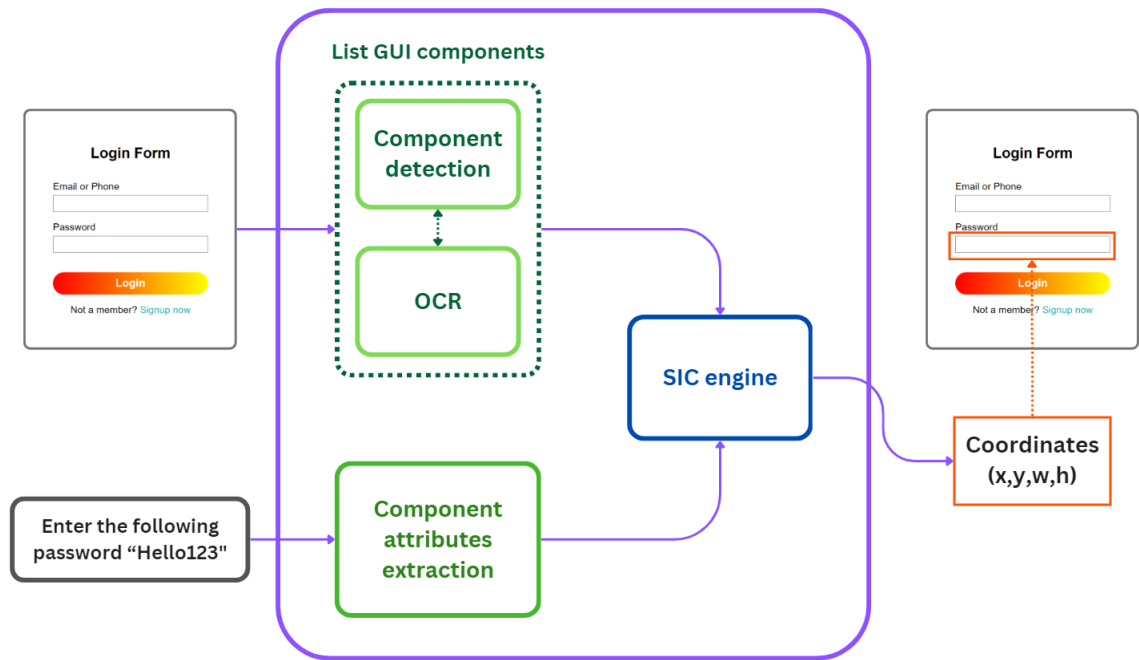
Login Form

Email or Phone

Password

Login

Not a member? Signup now

List GUI components

Component detection

OCR

SIC engine

Component attributes extraction

Enter the following password “Hello123"

Login Form

Email or Phone

Password

Login

Not a member? Signup now

Coordinates (x,y,w,h)